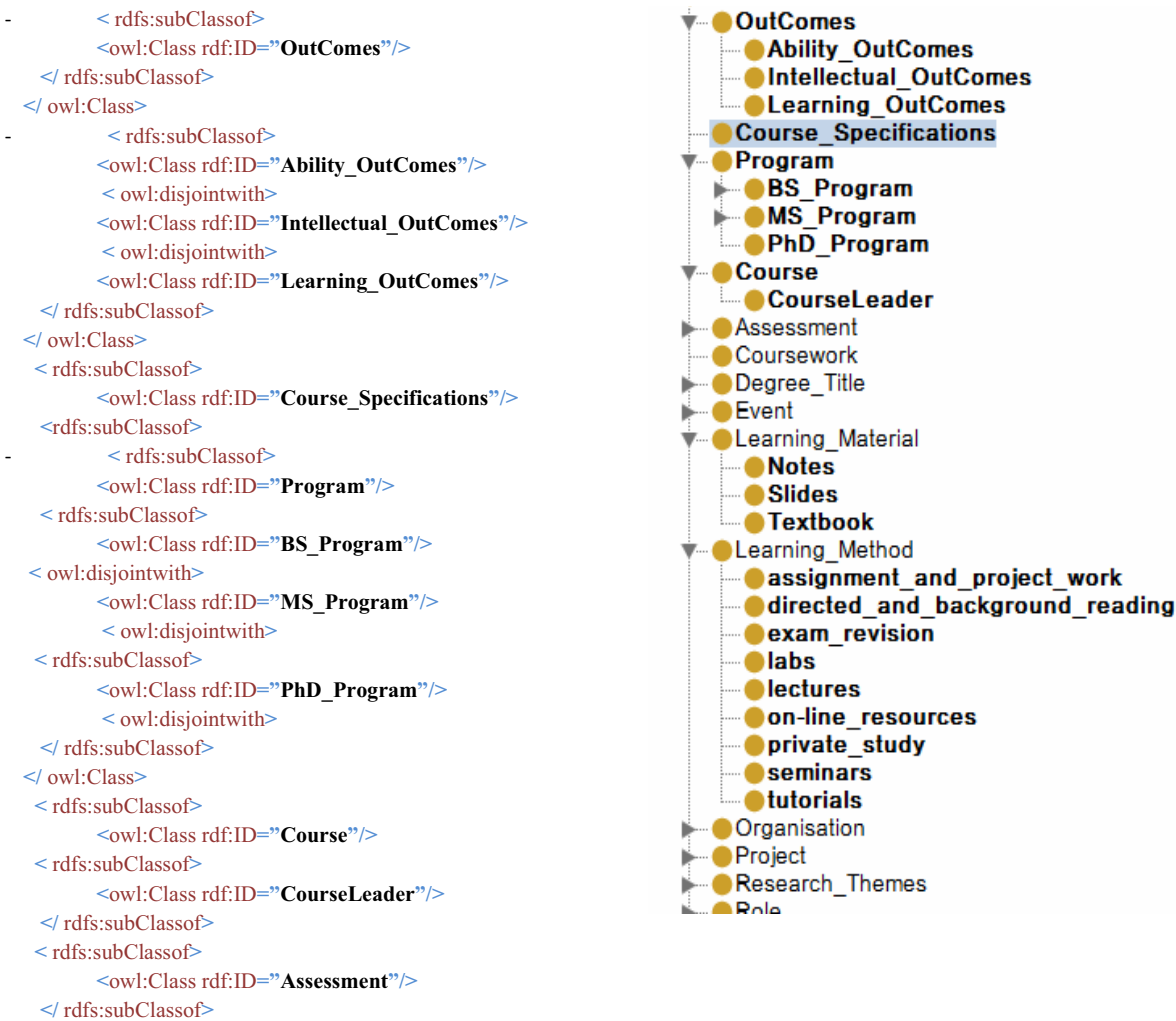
- < rdfs:subClassof>
<owl:Class rdf:ID="OutComes"/>
</ rdfs:subClassof>
</ owl:Class>
- < rdfs:subClassof>
<owl:Class rdf:ID="Ability_OutComes"/>
< owl:disjointwith>
<owl:Class rdf:ID="Intellectual_OutComes"/>
< owl:disjointwith>
<owl:Class rdf:ID="Learning_OutComes"/>
</ rdfs:subClassof>
</ owl:Class>
< rdfs:subClassof>
<owl:Class rdf:ID="Course_Specifications"/>
<rdfs:subClassof>
- < rdfs:subClassof>
<owl:Class rdf:ID="Program"/>
< rdfs:subClassof>
<owl:Class rdf:ID="BS_Program"/>
< owl:disjointwith>
<owl:Class rdf:ID="MS_Program"/>
< owl:disjointwith>
< rdfs:subClassof>
<owl:Class rdf:ID="PhD_Program"/>
< owl:disjointwith>
</ rdfs:subClassof>
</ owl:Class>
< rdfs:subClassof>
<owl:Class rdf:ID="Course"/>
< rdfs:subClassof>
<owl:Class rdf:ID="CourseLeader"/>
</ rdfs:subClassof>
< rdfs:subClassof>
<owl:Class rdf:ID="Assessment"/>
</ rdfs:subClassof>

OutComes
Ability_OutComes
Intellectual_OutComes
Learning_OutComes
Course_Specifications
Program
BS_Program
MS_Program
PhD_Program
Course
CourseLeader
Assessment
Coursework
Degree_Title
Event
Learning_Material
Notes
Slides
Textbook
Learning_Method
assignment_and_project_work
directed_and_background_reading
exam_revision
labs
lectures
on-line_resources
private_study
seminars
tutorials
Organisation
Project
Research_Themes
Role